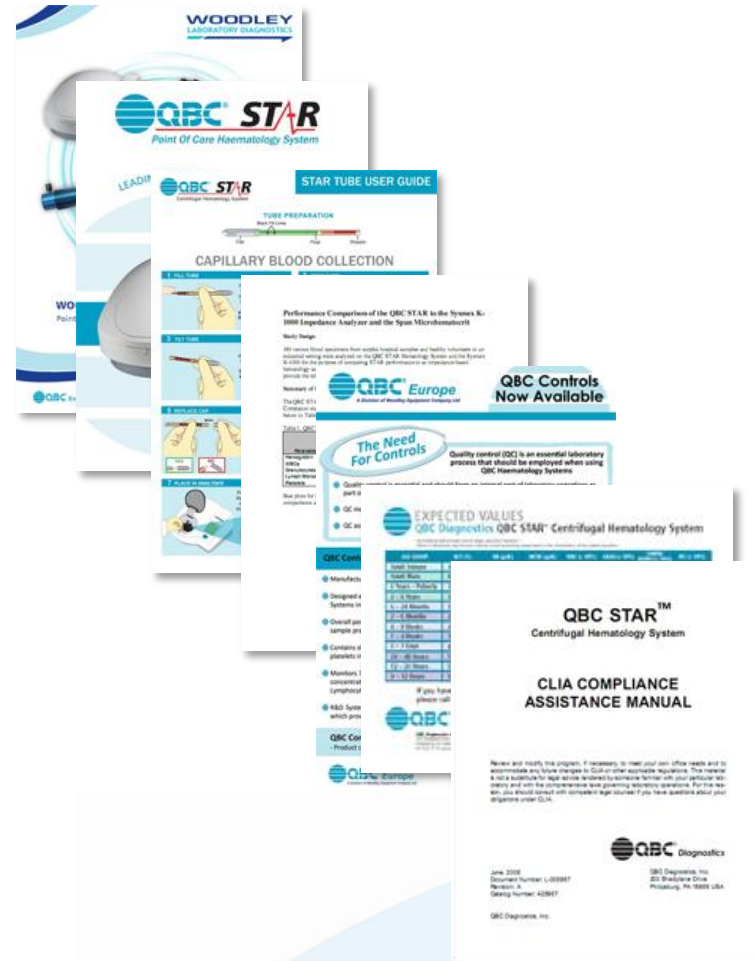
WOODLEY
LABORATORY DIAGNOSTICS

QBC STAR
Point Of Care Haematology System

LEADIN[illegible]

WO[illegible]
Point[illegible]

QBC STAR
Centrifugal Hematology System

STAR TUBE USER GUIDE

TUBE PREPARATION

CAPILLARY BLOOD COLLECTION

1 FILL TUBE

3 TILT TUBE

5 REPLACE CAP

7 PLACE IN ANALYZER

Performance Comparison of the QBC STAR to the Sysmex K-1000 Impedance Analyzer and the Spun Microhematocrit

Study Design

Summary of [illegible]

QBC Europe
A Division of Woodley Equipment Company Ltd

QBC Controls Now Available

The Need For Controls

Quality control (QC) is an essential laboratory process that should be employed when using QBC Haematology Systems

QC Con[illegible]

EXPECTED VALUES
QBC Diagnostics QBC STAR Centrifugal Hematology System

QBC STAR™
Centrifugal Hematology System

CLIA COMPLIANCE
ASSISTANCE MANUAL

Review and modify this program, if necessary, to meet your own office needs and to accommodate any future changes to CLIA or other applicable regulations. This material is not a substitute for legal advice rendered by someone familiar with your particular laboratory and with the comprehensive laws governing laboratory operations. For this reason, you should consult with competent legal counsel if you have questions about your obligations under CLIA.

QBC Diagnostics

June 2008
Document Number: L-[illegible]
Revision: A
Catalog Number: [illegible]

QBC Diagnostics, Inc.
200 Shadylane Drive
Philipsburg, PA 16866 USA

QBC Diagnostics, Inc.